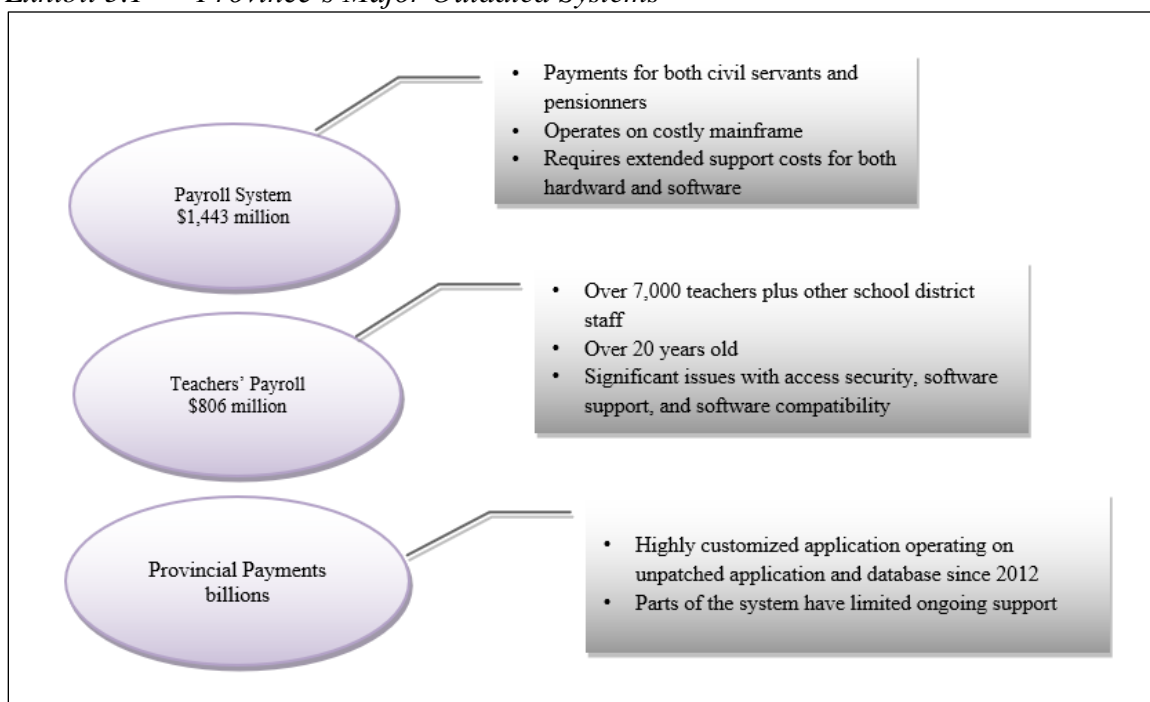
Exhibit 3.1 Province's Major Outdated Systems

Payroll System
$1,443 million

- Payments for both civil servants and pensionners
- Operates on costly mainframe
- Requires extended support costs for both hardward and software

Teachers' Payroll
$806 million

- Over 7,000 teachers plus other school district staff
- Over 20 years old
- Significant issues with access security, software support, and software compatibility

Provincial Payments
billions

- Highly customized application operating on unpatched application and database since 2012
- Parts of the system have limited ongoing support